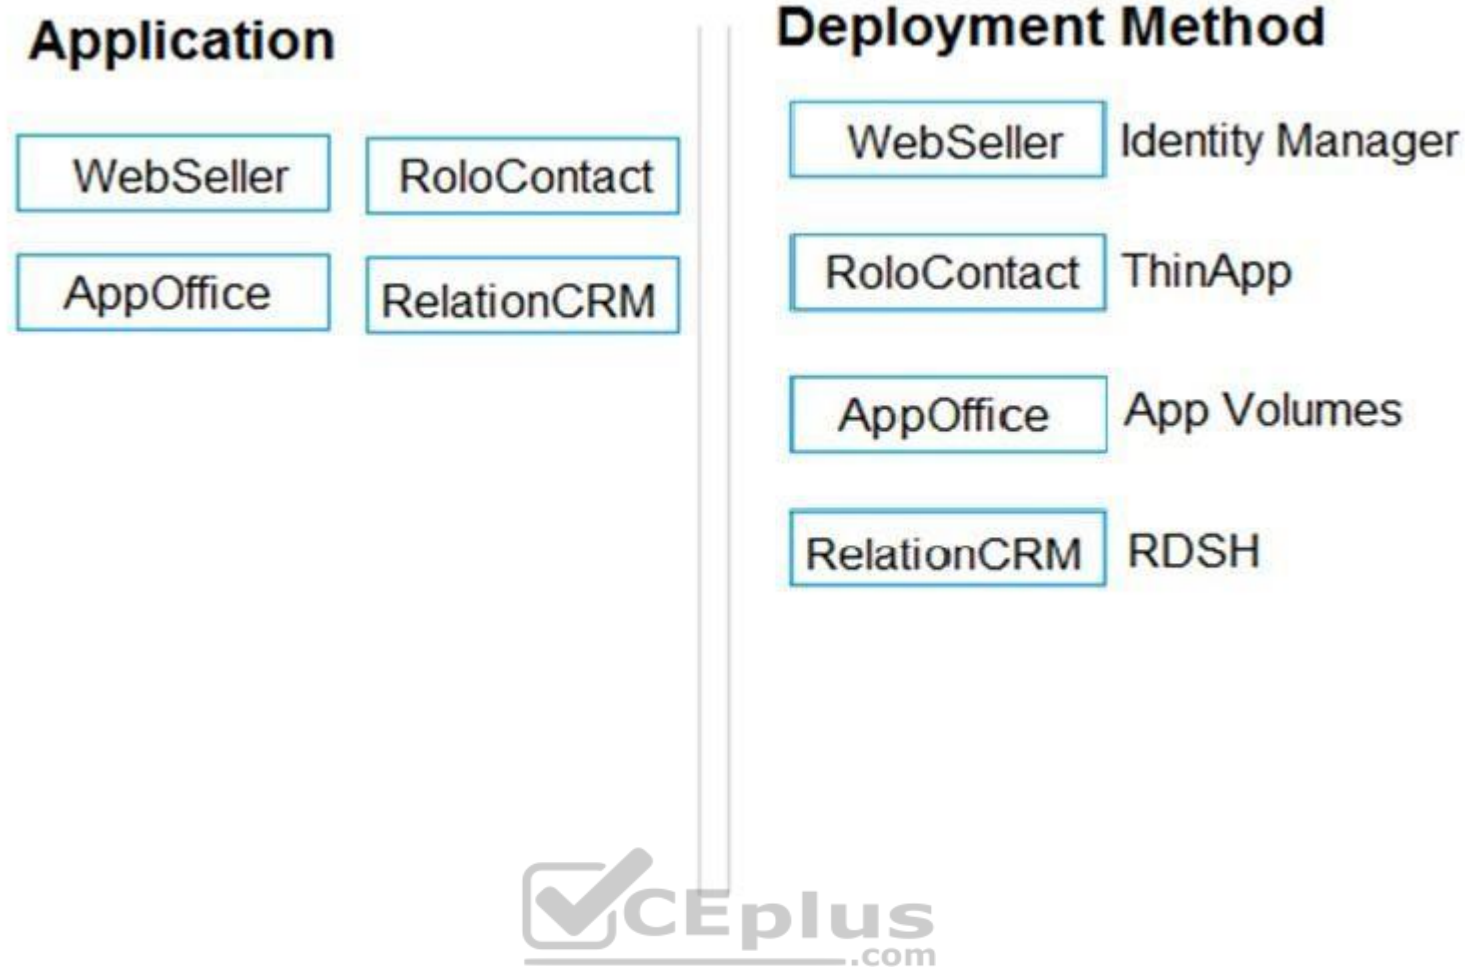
Application

WebSeller RoloContact

AppOffice RelationCRM

Deployment Method

| | |
|---|---|
| WebSeller | Identity Manager |
| RoloContact | ThinApp |
| AppOffice | App Volumes |
| RelationCRM | RDSH |

VCEplus
.com